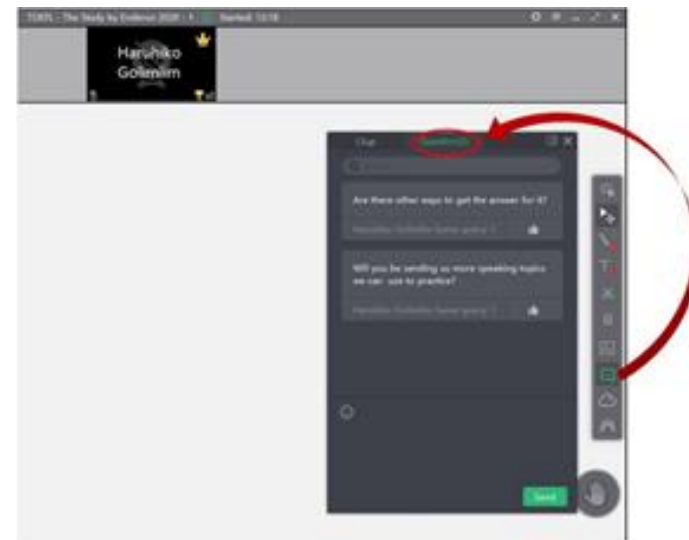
TOEFL - The Study by Evidence 2020 - 1   Started: 13:18

Haruhiko Golmlim

Chat   Questions

Are there other ways to get the answer for it?

Will you be sending us more speaking topics we can use to practice?

Send